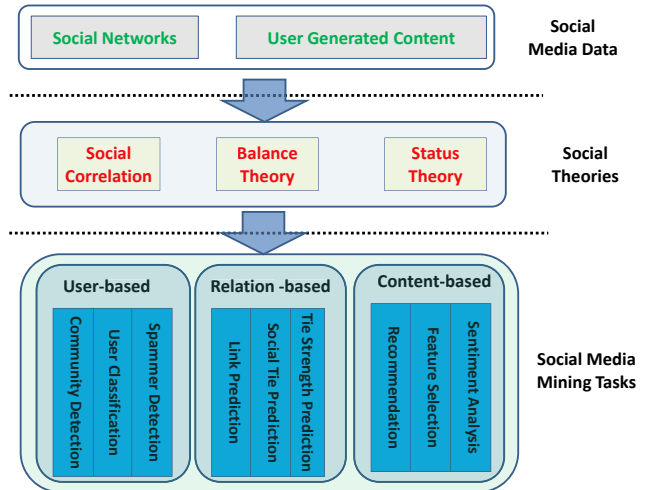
Social Networks

User Generated Content

Social Media Data

Social Correlation

Balance Theory

Status Theory

Social Theories

User-based

Community Detection

User Classification

Spammer Detection

Relation -based

Link Prediction

Social Tie Prediction

Tie Strength Prediction

Content-based

Recommendation

Feature Selection

Sentiment Analysis

Social Media Mining Tasks